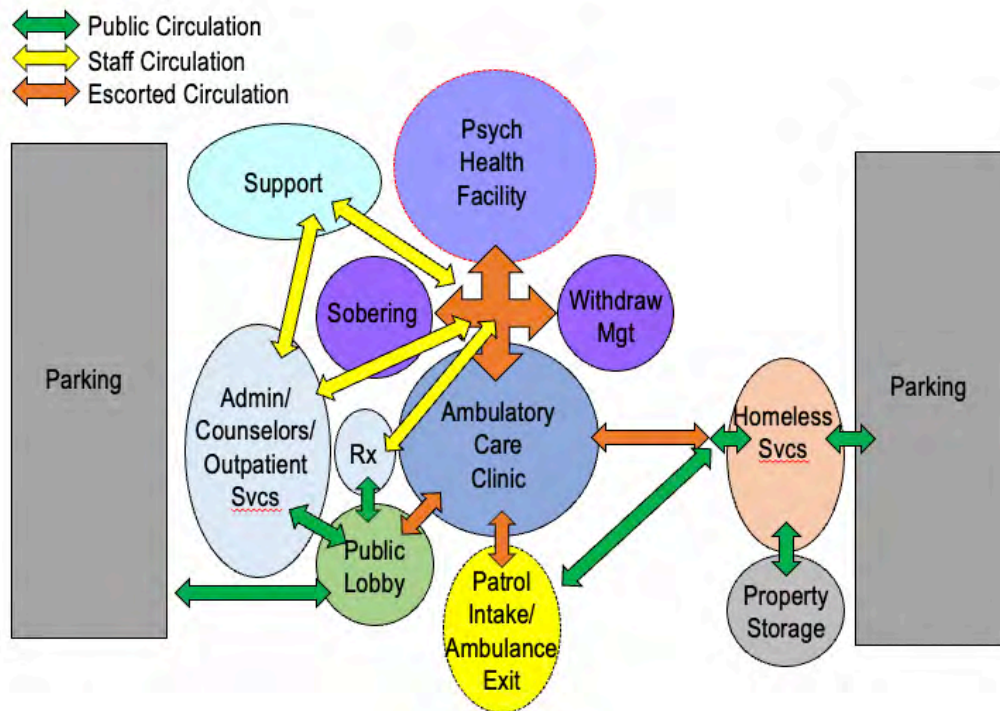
Public Circulation
Staff Circulation
Escorted Circulation

Parking

Support

Psych Health Facility

Sobering

Withdraw Mgt

Admin/ Counselors/ Outpatient Svcs

Rx

Ambulatory Care Clinic

Public Lobby

Patrol Intake/ Ambulance Exit

Homeless Svcs

Property Storage

Parking